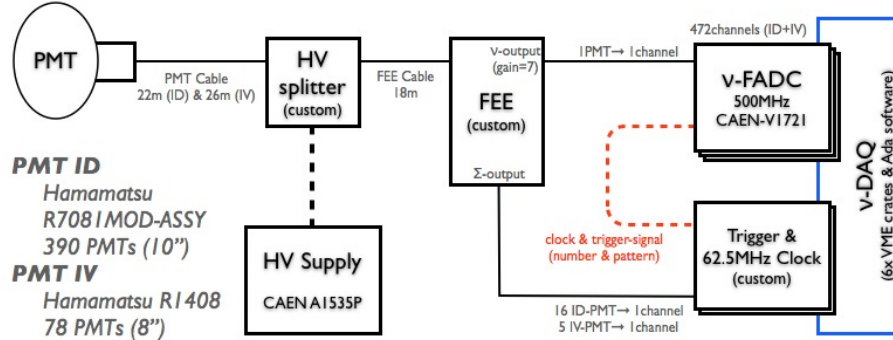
PMT

PMT Cable
22m (ID) & 26m (IV)

HV
splitter
(custom)

FEE Cable
18m

FEE
(custom)

ν-output
(gain=7)

Σ-output

1PMT→ 1channel

472channels (ID+IV)

ν-FADC
500MHz
CAEN-V1721

ν-DAQ
(6x VME crates & Ada software)

PMT ID
Hamamatsu
R7081MOD-ASSY
390 PMTs (10")

PMT IV
Hamamatsu R1408
78 PMTs (8")

HV Supply
CAEN A1535P

clock & trigger-signal
(number & pattern)

Trigger &
62.5MHz Clock
(custom)

16 ID-PMT→ 1channel
5 IV-PMT→ 1channel